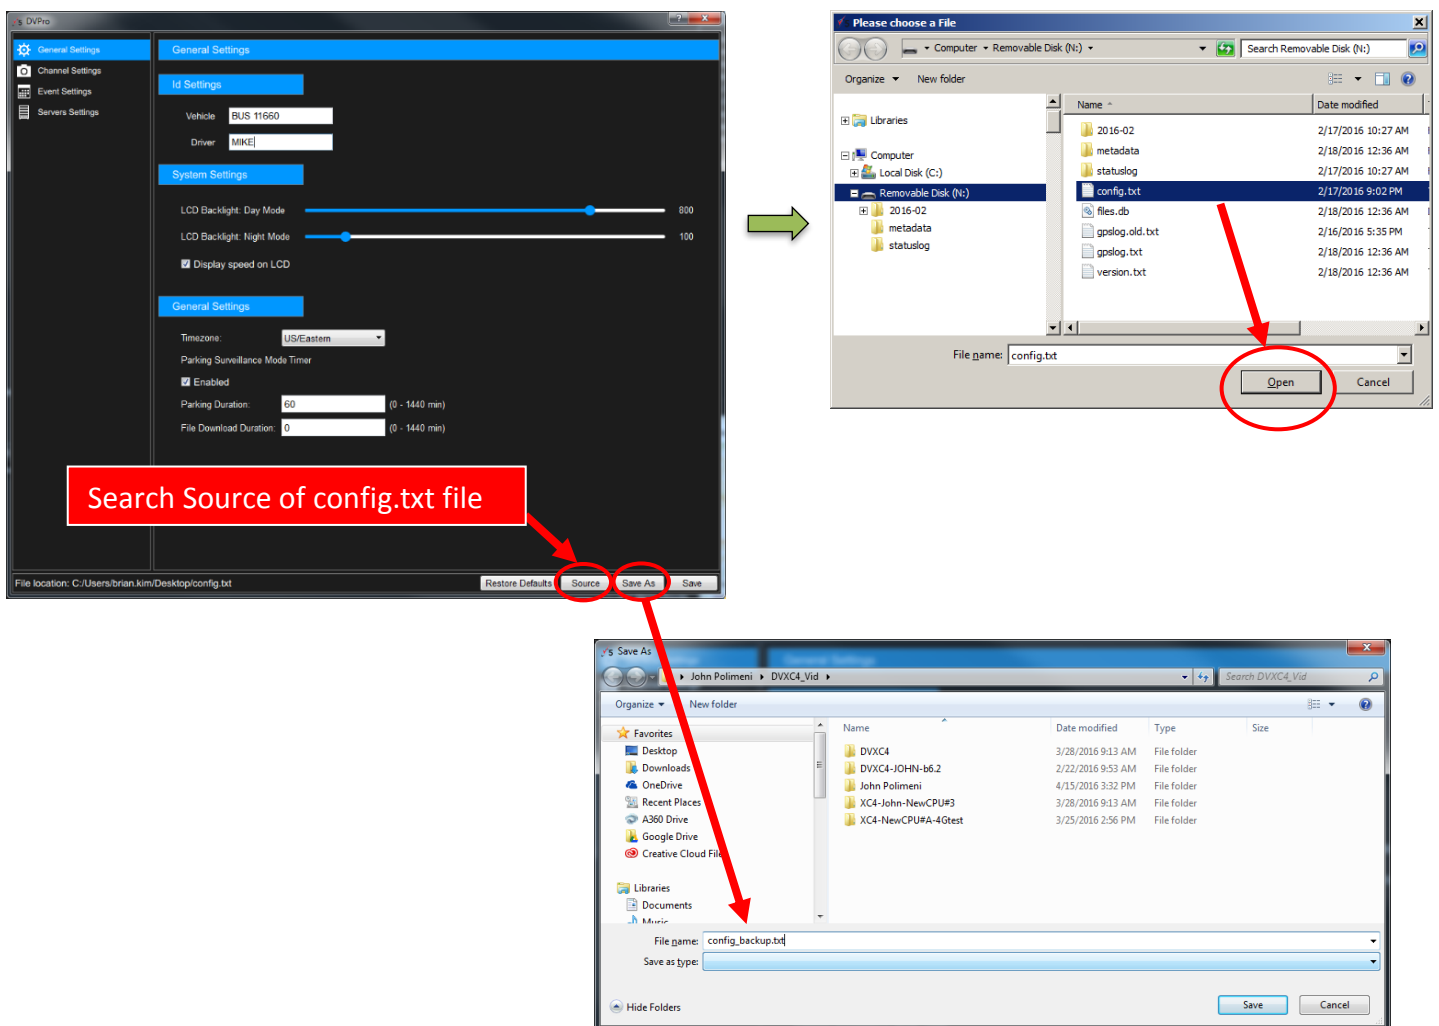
DVPro

General Settings
Channel Settings
Event Settings
Servers Settings

General Settings

Id Settings

Vehicle BUS 11660
Driver MIKE

System Settings

LCD Backlight: Day Mode 800
LCD Backlight: Night Mode 100
Display speed on LCD

General Settings

Timezone: US/Eastern
Parking Surveillance Mode Timer
Enabled
Parking Duration: 60 (0 - 1440 min)
File Download Duration: 0 (0 - 1440 min)

Search Source of config.txt file

File location: C:/Users/brian.kim/Desktop/config.txt
Restore Defaults Source Save As Save

Please choose a File

Computer ▸ Removable Disk (N:) ▸
Search Removable Disk (N:)
Organize New folder

Libraries
Computer
Local Disk (C:)
Removable Disk (N:)
2016-02
metadata
statuslog

| Name | Date modified |
|---|---|
| 2016-02 | 2/17/2016 10:27 AM |
| metadata | 2/18/2016 12:36 AM |
| statuslog | 2/17/2016 10:27 AM |
| config.txt | 2/17/2016 9:02 PM |
| files.db | 2/18/2016 12:36 AM |
| gpslog.old.txt | 2/16/2016 5:35 PM |
| gpslog.txt | 2/18/2016 12:36 AM |
| version.txt | 2/18/2016 12:36 AM |

File name: config.txt
Open Cancel

Save As

John Polimeni ▸ DVXC4_Vid ▸
Search DVXC4_Vid
Organize New folder

Favorites
Desktop
Downloads
OneDrive
Recent Places
A360 Drive
Google Drive
Creative Cloud Files
Libraries
Documents
Music

| Name | Date modified | Type | Size |
|---|---|---|---|
| DVXC4 | 3/28/2016 9:13 AM | File folder | |
| DVXC4-JOHN-b6.2 | 2/22/2016 9:53 AM | File folder | |
| John Polimeni | 4/15/2016 3:32 PM | File folder | |
| XC4-John-NewCPU#3 | 3/28/2016 9:13 AM | File folder | |
| XC4-NewCPU#A-4Gtest | 3/25/2016 2:56 PM | File folder | |

File name: config_backup.txt
Save as type:

Hide Folders
Save Cancel